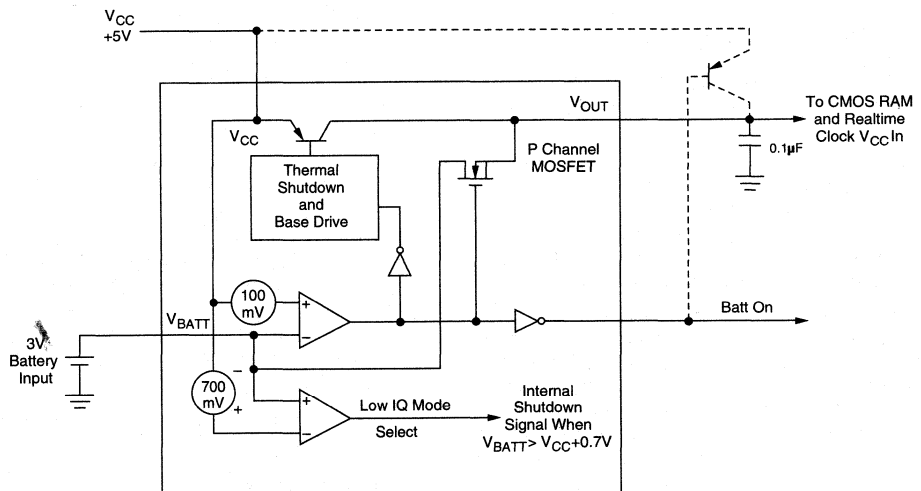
$V_{CC}$
+5V

$V_{OUT}$

To CMOS RAM and Realtime Clock $V_{CC}$ In

$V_{CC}$

Thermal Shutdown and Base Drive

P Channel MOSFET

0.1µF

100 mV

+

−

Batt On

3V Battery Input

$V_{BATT}$

−

700 mV

+

+

−

Low IQ Mode

Select

Internal Shutdown Signal When $V_{BATT} > V_{CC}+0.7V$